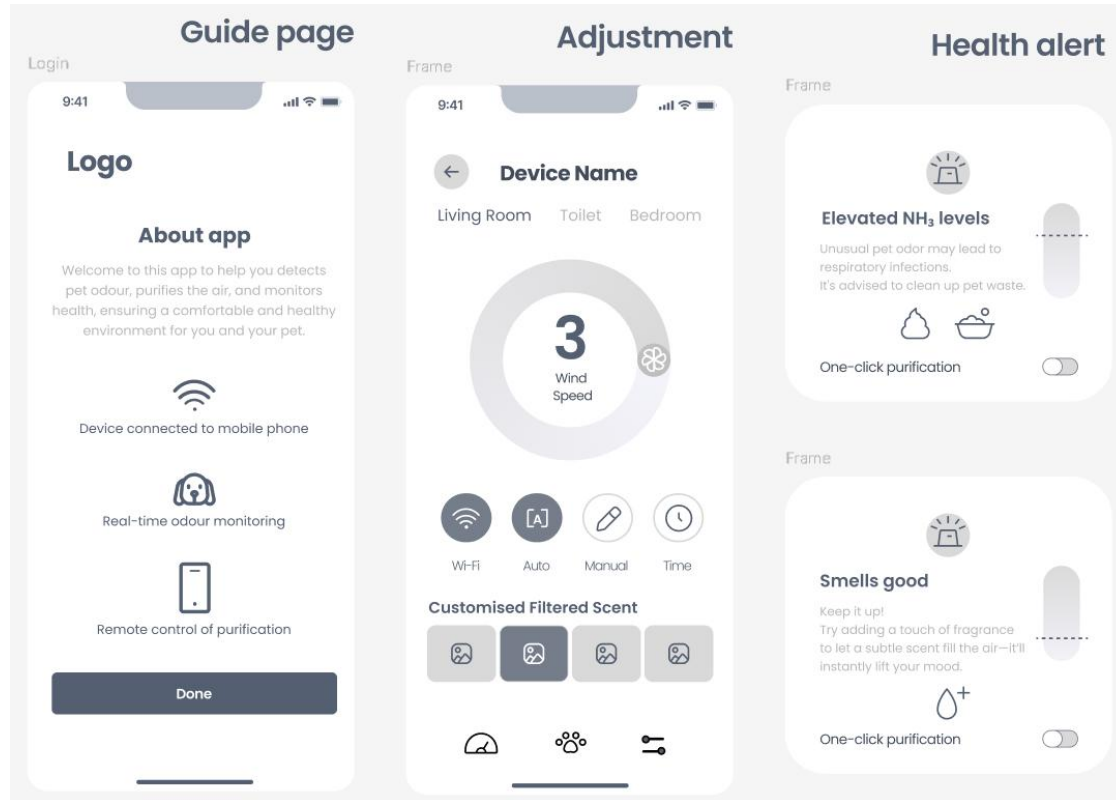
Guide page

Login

9:41

Logo

About app

Welcome to this app to help you detects pet odour, purifies the air, and monitors health, ensuring a comfortable and healthy environment for you and your pet.

Device connected to mobile phone

Real-time odour monitoring

Remote control of purification

Done

Adjustment

Frame

9:41

Device Name

Living Room Toilet Bedroom

3

Wind Speed

[A]

Wi-Fi Auto Manual Time

Customised Filtered Scent

Health alert

Frame

Elevated $NH_3$ levels

Unusual pet odor may lead to respiratory infections.
It's advised to clean up pet waste.

One-click purification

Frame

Smells good

Keep it up!
Try adding a touch of fragrance to let a subtle scent fill the air—it'll instantly lift your mood.

One-click purification